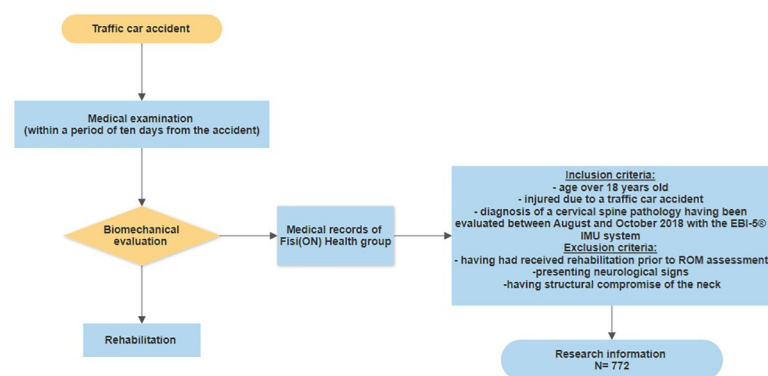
Traffic car accident

Medical examination
(within a period of ten days from the accident)

Biomechanical evaluation

Rehabilitation

Medical records of Fisi(ON) Health group

Inclusion criteria:
- age over 18 years old
- injured due to a traffic car accident
- diagnosis of a cervical spine pathology having been evaluated between August and October 2018 with the EBI-5® IMU system
Exclusion criteria:
- having had received rehabilitation prior to ROM assessment
-presenting neurological signs
-having structural compromise of the neck

Research information
N= 772